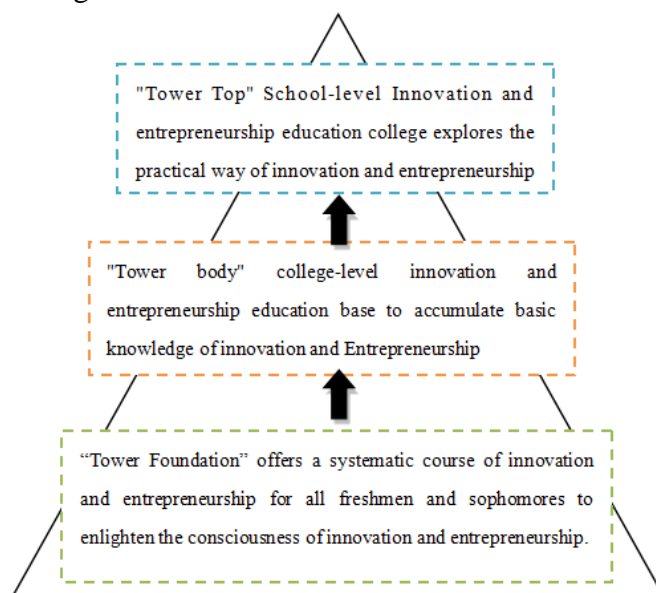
"Tower Top" School-level Innovation and entrepreneurship education college explores the practical way of innovation and entrepreneurship

"Tower body" college-level innovation and entrepreneurship education base to accumulate basic knowledge of innovation and Entrepreneurship

“Tower Foundation” offers a systematic course of innovation and entrepreneurship for all freshmen and sophomores to enlighten the consciousness of innovation and entrepreneurship.